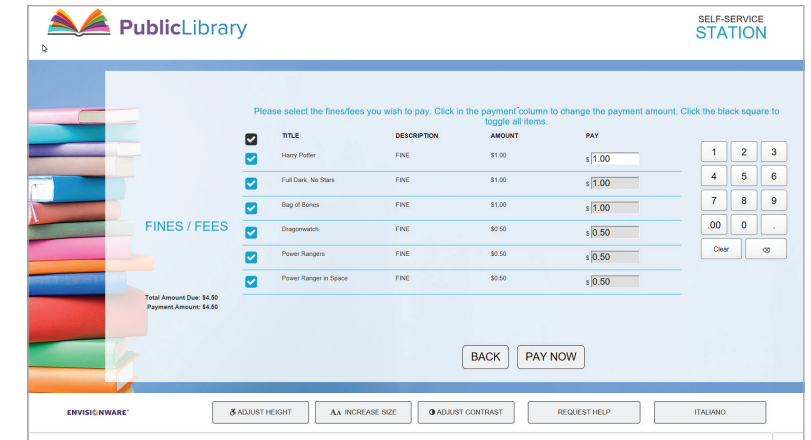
PublicLibrary

SELF-SERVICE
STATION

Please select the fines/fees you wish to pay. Click in the payment column to change the payment amount. Click the black square to toggle all items.

FINES / FEES

| | TITLE | DESCRIPTION | AMOUNT | PAY |
|---|---|---|---|---|
| | Harry Potter | FINE | \$1.00 | \$ 1.00 |
| | Full Dark, No Stars | FINE | \$1.00 | \$ 1.00 |
| | Bag of Bones | FINE | \$1.00 | \$ 1.00 |
| | Dragonwatch | FINE | \$0.50 | \$ 0.50 |
| | Power Rangers | FINE | \$0.50 | \$ 0.50 |
| | Power Ranger in Space | FINE | \$0.50 | \$ 0.50 |

1 2 3
4 5 6
7 8 9
.00 0 .
Clear ⌫

Total Amount Due: \$4.50
Payment Amount: \$4.50

BACK PAY NOW

ENVISIONWARE®

ADJUST HEIGHT
AA INCREASE SIZE
ADJUST CONTRAST
REQUEST HELP
ITALIANO